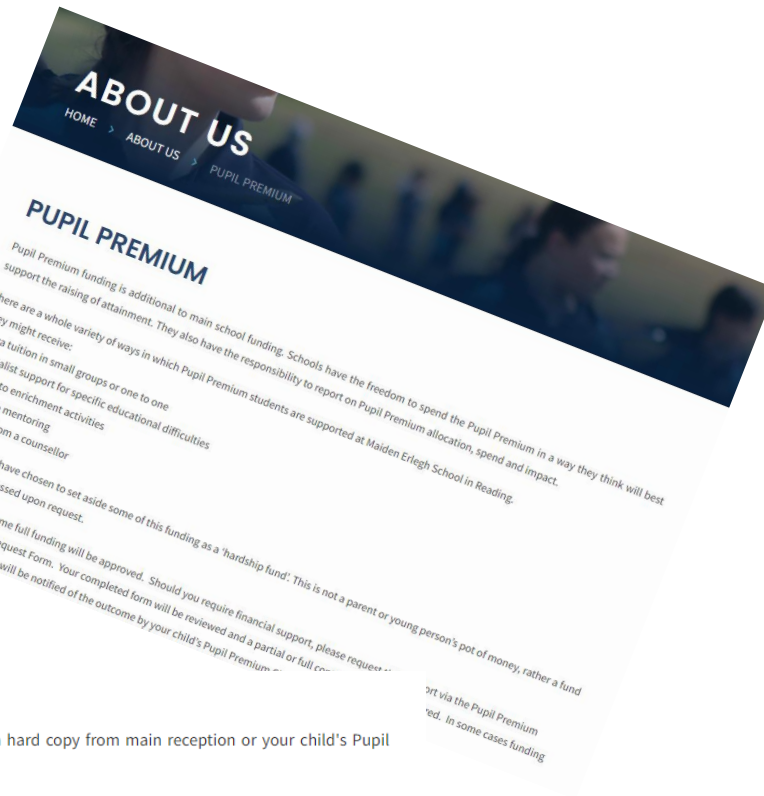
ABOUT US

HOME › ABOUT US › PUPIL PREMIUM

PUPIL PREMIUM

Pupil Premium funding is additional to main school funding. Schools have the freedom to spend the Pupil Premium in a way they think will best support the raising of attainment. They also have the responsibility to report on Pupil Premium allocation, spend and impact.

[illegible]here are a whole variety of ways in which Pupil Premium students are supported at Maiden Erlegh School in Reading. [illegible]y might receive:
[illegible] tuition in small groups or one to one
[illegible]alist support for specific educational difficulties
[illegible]to enrichment activities
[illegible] mentoring
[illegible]om a counsellor

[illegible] have chosen to set aside some of this funding as a 'hardship fund'. This is not a parent or young person's pot of money, rather a fund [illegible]ssed upon request.

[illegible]me full funding will be approved. Should you require financial support, please request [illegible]ort via the Pupil Premium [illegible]quest Form. Your completed form will be reviewed and a partial or full co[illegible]ed. In some cases funding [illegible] will be notified of the outcome by your child's Pupil Premium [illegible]

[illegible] hard copy from main reception or your child's Pupil